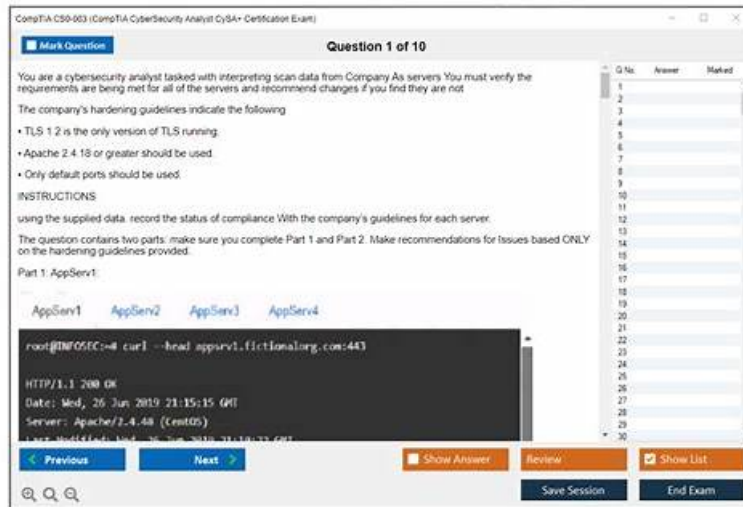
CompTIA CS0-003 (CompTIA CyberSecurity Analyst CySA+ Certification Exam)

Mark Question

Question 1 of 10

You are a cybersecurity analyst tasked with interpreting scan data from Company As servers You must verify the requirements are being met for all of the servers and recommend changes if you find they are not

The company's hardening guidelines indicate the following

• TLS 1.2 is the only version of TLS running.

• Apache 2.4.18 or greater should be used.

• Only default ports should be used.

INSTRUCTIONS

using the supplied data. record the status of compliance With the company's guidelines for each server.

The question contains two parts: make sure you complete Part 1 and Part 2. Make recommendations for Issues based ONLY on the hardening guidelines provided.

Part 1: AppServ1:

AppServ1 AppServ2 AppServ3 AppServ4

root@INFOSEC:~# curl --head appsrv1.fictionalorg.com:443

HTTP/1.1 200 OK
Date: Wed, 26 Jun 2019 21:15:15 GMT
Server: Apache/2.4.48 (CentOS)
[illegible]

| Q No. | Answer | Marked |
|---|---|---|
| 1 | | |
| 2 | | |
| 3 | | |
| 4 | | |
| 5 | | |
| 6 | | |
| 7 | | |
| 8 | | |
| 9 | | |
| 10 | | |
| 11 | | |
| 12 | | |
| 13 | | |
| 14 | | |
| 15 | | |
| 16 | | |
| 17 | | |
| 18 | | |
| 19 | | |
| 20 | | |
| 21 | | |
| 22 | | |
| 23 | | |
| 24 | | |
| 25 | | |
| 26 | | |
| 27 | | |
| 28 | | |
| 29 | | |
| 30 | | |

Previous Next Show Answer Review Show List

Save Session End Exam